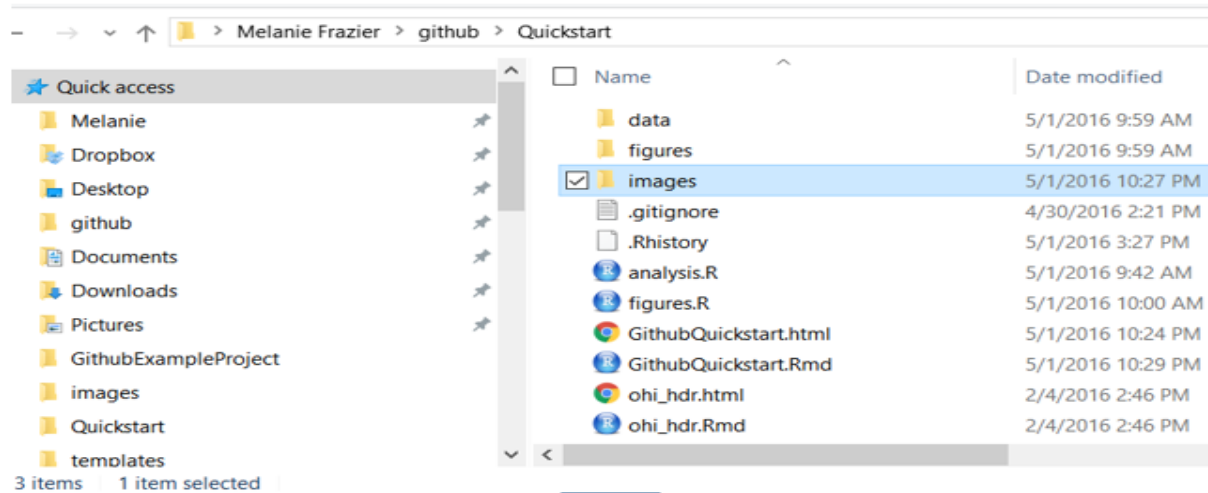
Melanie Frazier > github > Quickstart

Quick access
Melanie
Dropbox
Desktop
github
Documents
Downloads
Pictures
GithubExampleProject
images
Quickstart
templates

| Name | Date modified |
|---|---|
| data | 5/1/2016 9:59 AM |
| figures | 5/1/2016 9:59 AM |
| images | 5/1/2016 10:27 PM |
| .gitignore | 4/30/2016 2:21 PM |
| .Rhistory | 5/1/2016 3:27 PM |
| analysis.R | 5/1/2016 9:42 AM |
| figures.R | 5/1/2016 10:00 AM |
| GithubQuickstart.html | 5/1/2016 10:24 PM |
| GithubQuickstart.Rmd | 5/1/2016 10:29 PM |
| ohi_hdr.html | 2/4/2016 2:46 PM |
| ohi_hdr.Rmd | 2/4/2016 2:46 PM |

3 items 1 item selected